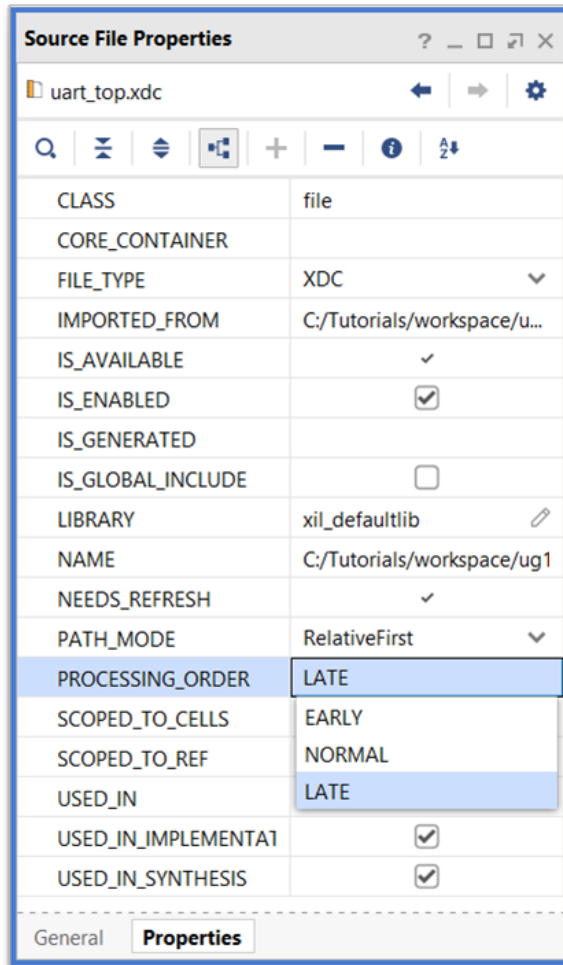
Source File Properties ? _ □ ⧉ ×

uart_top.xdc

| | |
|---|---|
| CLASS | file |
| CORE_CONTAINER | |
| FILE_TYPE | XDC |
| IMPORTED_FROM | C:/Tutorials/workspace/u... |
| IS_AVAILABLE | ✓ |
| IS_ENABLED | ☑ |
| IS_GENERATED | |
| IS_GLOBAL_INCLUDE | ☐ |
| LIBRARY | xil_defaultlib |
| NAME | C:/Tutorials/workspace/ug1 |
| NEEDS_REFRESH | ✓ |
| PATH_MODE | RelativeFirst |
| PROCESSING_ORDER | LATE |
| SCOPED_TO_CELLS | EARLY |
| SCOPED_TO_REF | NORMAL |
| USED_IN | LATE |
| USED_IN_IMPLEMENTAT | ☑ |
| USED_IN_SYNTHESIS | ☑ |

General Properties